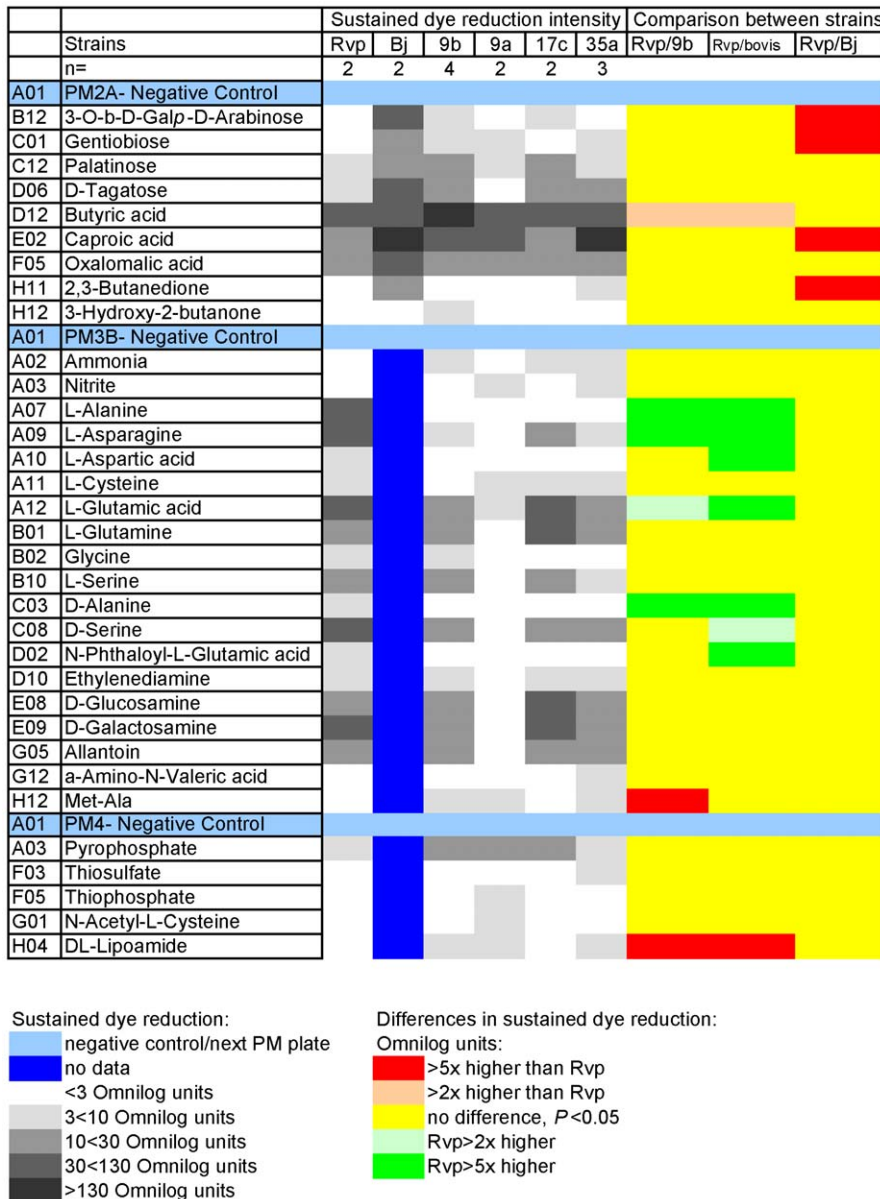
| | | Sustained dye reduction intensity | | | | | | Comparison between strains | | |
|---|---|---|---|---|---|---|---|---|---|---|
| | Strains | Rvp | Bj | 9b | 9a | 17c | 35a | Rvp/9b | Rvp/bovis | Rvp/Bj |
| | n= | 2 | 2 | 4 | 2 | 2 | 3 | | | |
| A01 | PM2A- Negative Control | | | | | | | | | |
| B12 | 3-O-b-D-Gal*p*-D-Arabinose | | | | | | | | | |
| C01 | Gentiobiose | | | | | | | | | |
| C12 | Palatinose | | | | | | | | | |
| D06 | D-Tagatose | | | | | | | | | |
| D12 | Butyric acid | | | | | | | | | |
| E02 | Caproic acid | | | | | | | | | |
| F05 | Oxalomalic acid | | | | | | | | | |
| H11 | 2,3-Butanedione | | | | | | | | | |
| H12 | 3-Hydroxy-2-butanone | | | | | | | | | |
| A01 | PM3B- Negative Control | | | | | | | | | |
| A02 | Ammonia | | | | | | | | | |
| A03 | Nitrite | | | | | | | | | |
| A07 | L-Alanine | | | | | | | | | |
| A09 | L-Asparagine | | | | | | | | | |
| A10 | L-Aspartic acid | | | | | | | | | |
| A11 | L-Cysteine | | | | | | | | | |
| A12 | L-Glutamic acid | | | | | | | | | |
| B01 | L-Glutamine | | | | | | | | | |
| B02 | Glycine | | | | | | | | | |
| B10 | L-Serine | | | | | | | | | |
| C03 | D-Alanine | | | | | | | | | |
| C08 | D-Serine | | | | | | | | | |
| D02 | N-Phthaloyl-L-Glutamic acid | | | | | | | | | |
| D10 | Ethylenediamine | | | | | | | | | |
| E08 | D-Glucosamine | | | | | | | | | |
| E09 | D-Galactosamine | | | | | | | | | |
| G05 | Allantoin | | | | | | | | | |
| G12 | a-Amino-N-Valeric acid | | | | | | | | | |
| H12 | Met-Ala | | | | | | | | | |
| A01 | PM4- Negative Control | | | | | | | | | |
| A03 | Pyrophosphate | | | | | | | | | |
| F03 | Thiosulfate | | | | | | | | | |
| F05 | Thiophosphate | | | | | | | | | |
| G01 | N-Acetyl-L-Cysteine | | | | | | | | | |
| H04 | DL-Lipoamide | | | | | | | | | |

Sustained dye reduction:
negative control/next PM plate
no data
<3 Omnilog units
3<10 Omnilog units
10<30 Omnilog units
30<130 Omnilog units
>130 Omnilog units

Differences in sustained dye reduction:
Omnilog units:
>5x higher than Rvp
>2x higher than Rvp
no difference, *P*<0.05
Rvp>2x higher
Rvp>5x higher